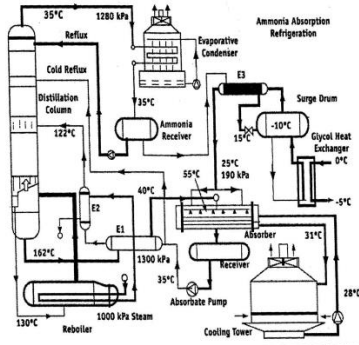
35°C
1280 kPa
Ammonia Absorption Refrigeration
Reflux
Evaporative Condenser
Cold Reflux
E3
Surge Drum
Distillation Column
35°C
Ammonia Receiver
15°C
-10°C
Glycol Heat Exchanger
122°C
0°C
25°C
190 kPa
55°C
-5°C
40°C
E2
E1
Absorber
31°C
162°C
1300 kPa
Receiver
35°C
Absorbate Pump
28°C
130°C
1000 kPa Steam
Reboiler
Cooling Tower